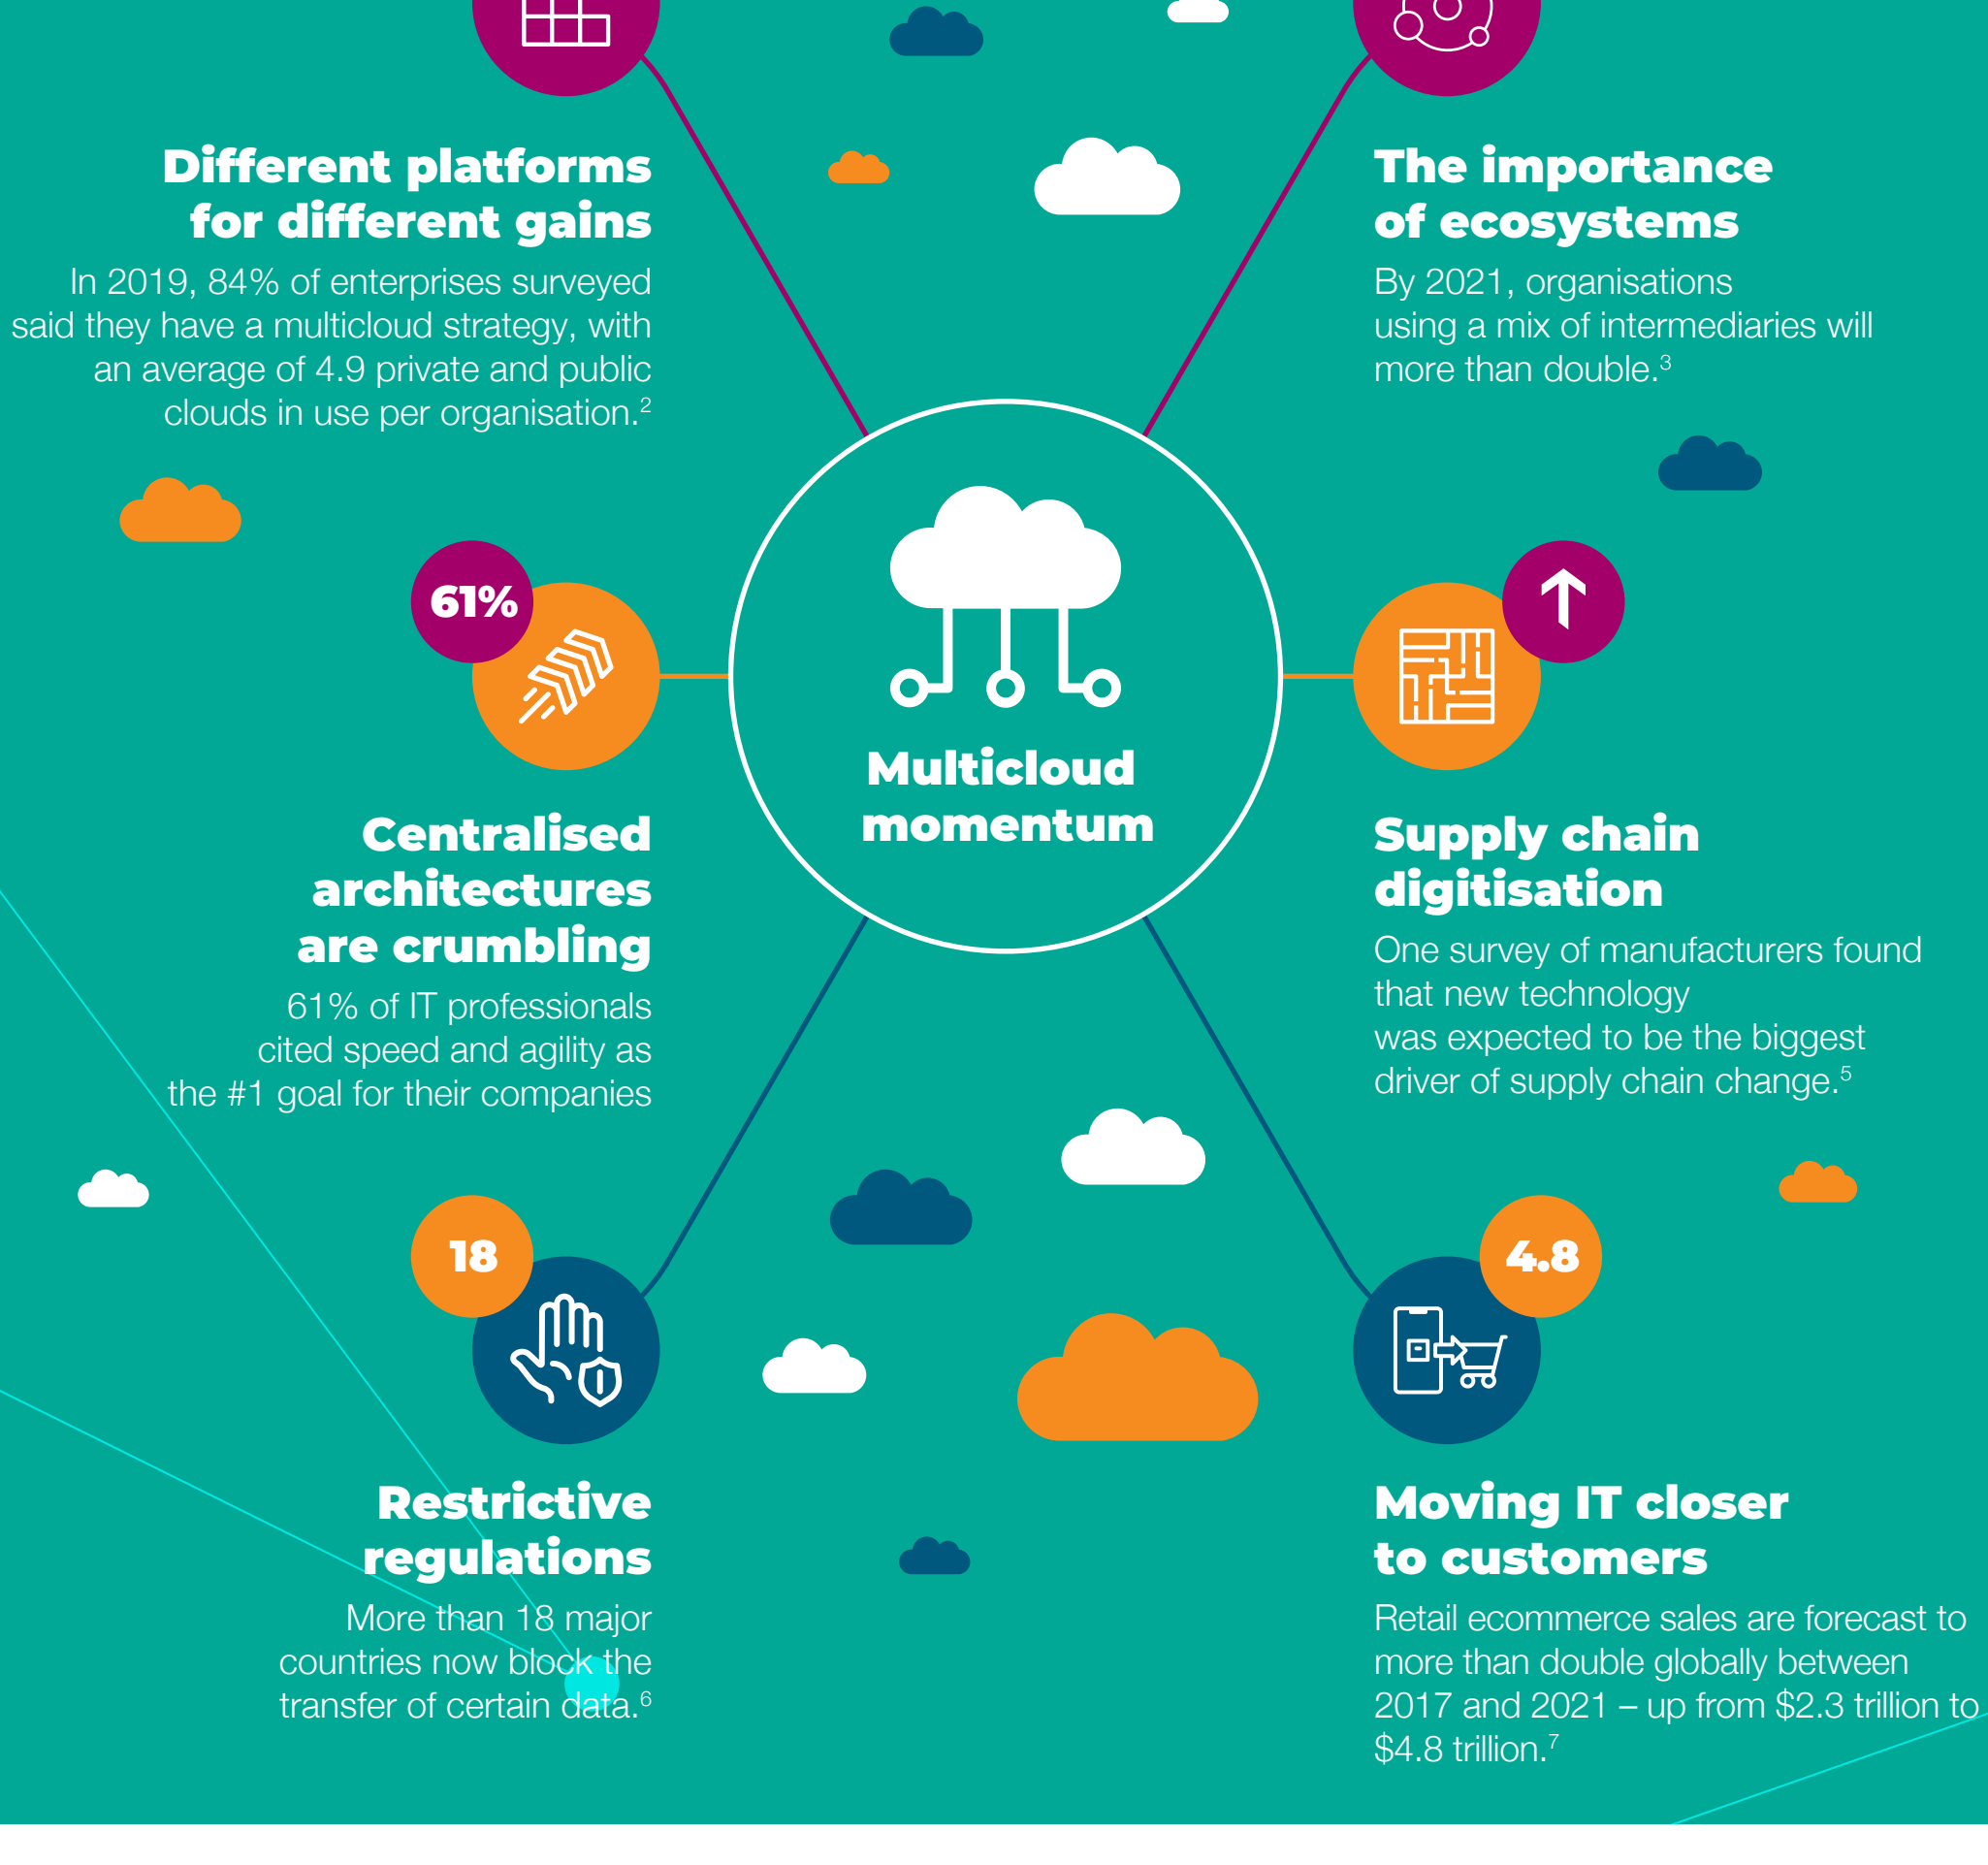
Different platforms for different gains

In 2019, 84% of enterprises surveyed said they have a multicloud strategy, with an average of 4.9 private and public clouds in use per organisation.$^2$

The importance of ecosystems

By 2021, organisations using a mix of intermediaries will more than double.$^3$

61%

Multicloud momentum

Centralised architectures are crumbling

61% of IT professionals cited speed and agility as the #1 goal for their companies

Supply chain digitisation

One survey of manufacturers found that new technology was expected to be the biggest driver of supply chain change.$^5$

18

4.8

Restrictive regulations

More than 18 major countries now block the transfer of certain data.$^6$

Moving IT closer to customers

Retail ecommerce sales are forecast to more than double globally between 2017 and 2021 – up from \$2.3 trillion to \$4.8 trillion.$^7$